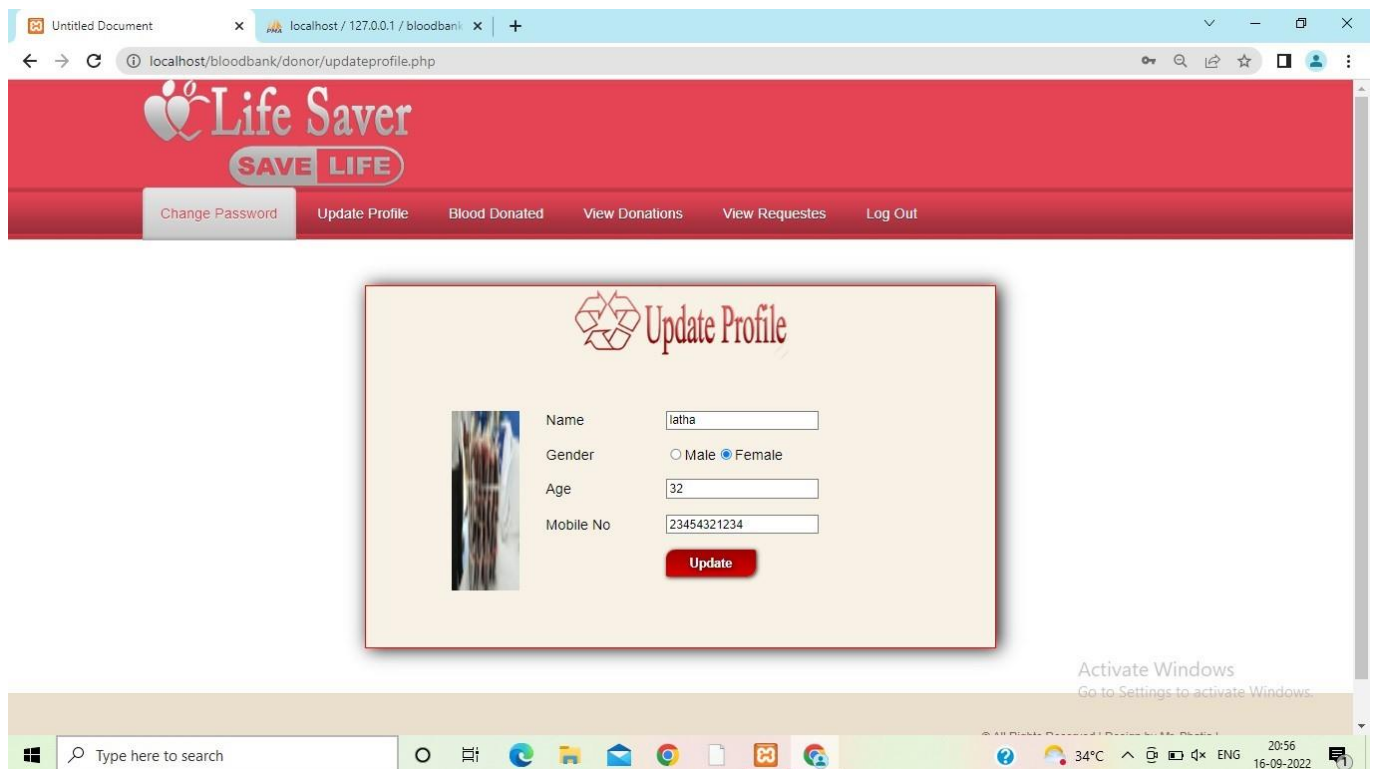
Untitled Document
localhost / 127.0.0.1 / bloodbank
localhost/bloodbank/donor/updateprofile.php

Life Saver
SAVE LIFE

Change Password
Update Profile
Blood Donated
View Donations
View Requestes
Log Out

Update Profile

| Name | latha |
|---|---|
| Gender | ○ Male ◉ Female |
| Age | 32 |
| Mobile No | 23454321234 |

Update

Activate Windows
Go to Settings to activate Windows.

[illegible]

Type here to search
34°C ENG 20:56 16-09-2022